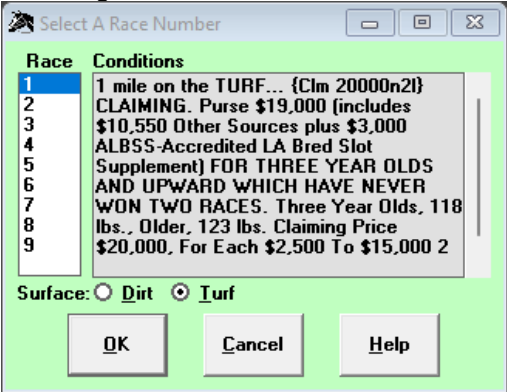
Select A Race Number

Race
1
2
3
4
5
6
7
8
9

Conditions
1 mile on the TURF... {Clm 20000n2l} CLAIMING. Purse $19,000 (includes $10,550 Other Sources plus $3,000 ALBSS-Accredited LA Bred Slot Supplement) FOR THREE YEAR OLDS AND UPWARD WHICH HAVE NEVER WON TWO RACES. Three Year Olds, 118 lbs., Older, 123 lbs. Claiming Price $20,000, For Each $2,500 To $15,000 2

Surface: Dirt Turf

OK
Cancel
Help